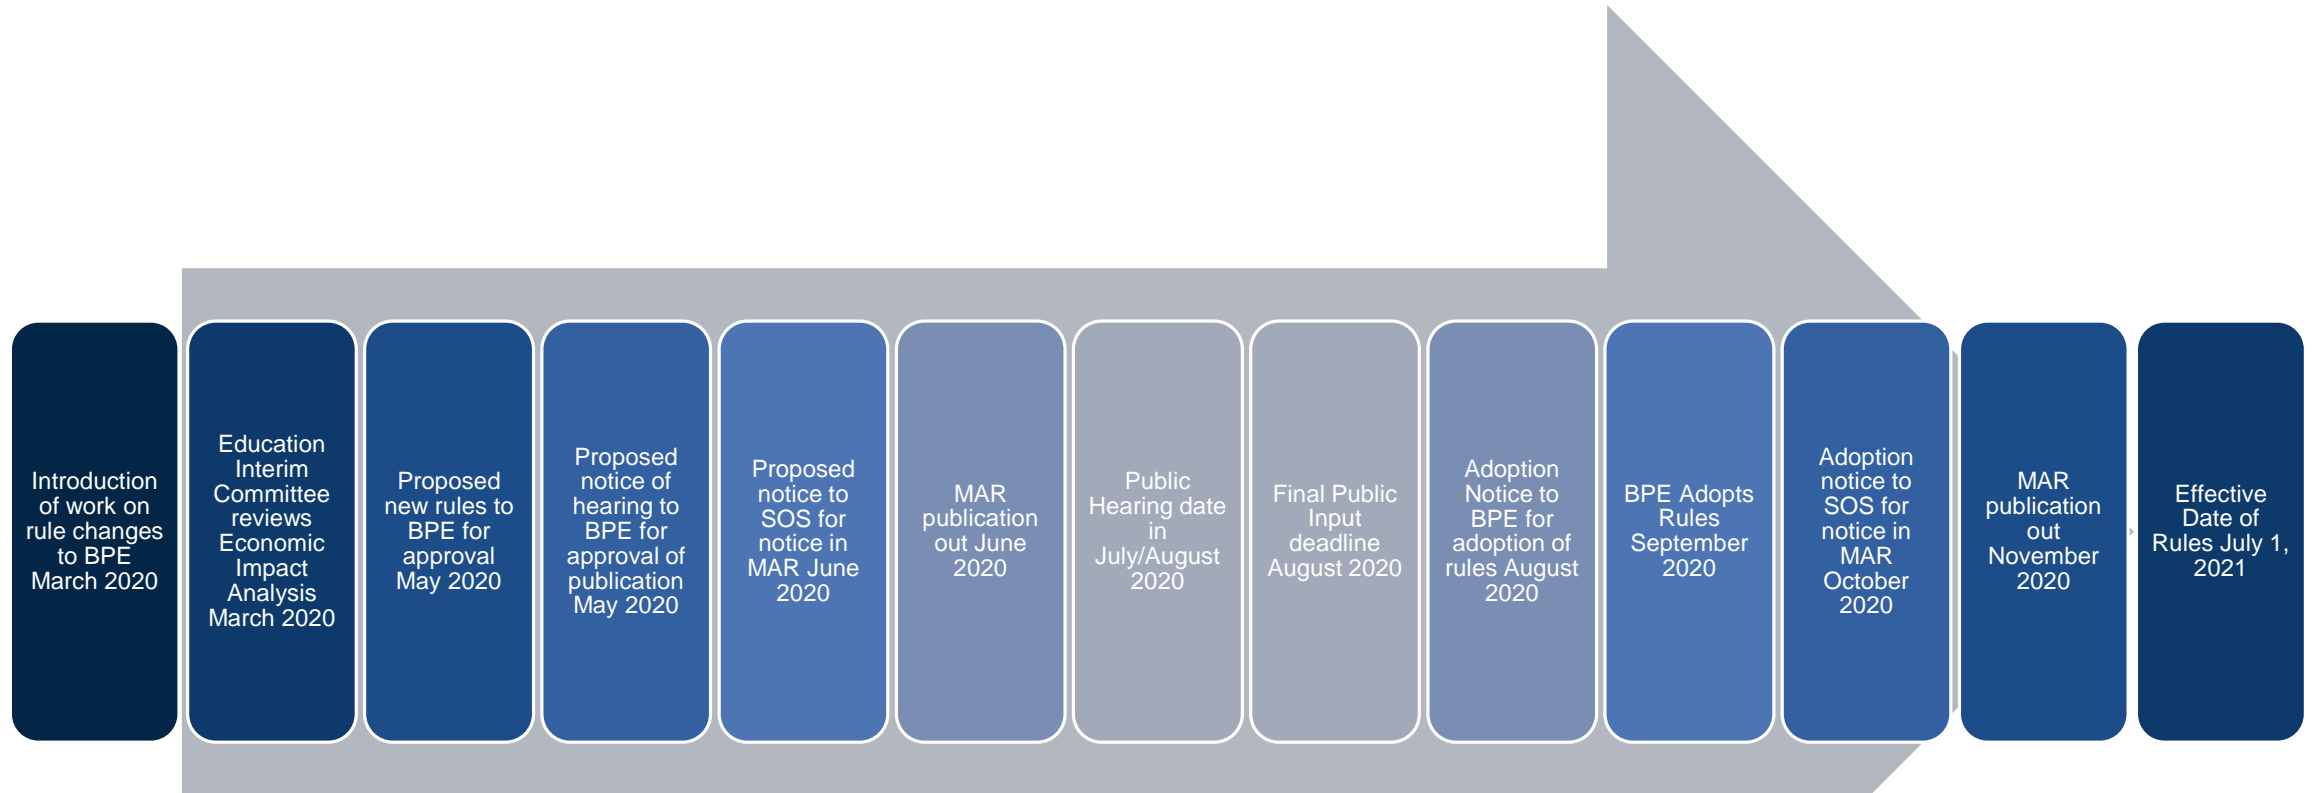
Introduction of work on rule changes to BPE March 2020

Education Interim Committee reviews Economic Impact Analysis March 2020

Proposed new rules to BPE for approval May 2020

Proposed notice of hearing to BPE for approval of publication May 2020

Proposed notice to SOS for notice in MAR June 2020

MAR publication out June 2020

Public Hearing date in July/August 2020

Final Public Input deadline August 2020

Adoption Notice to BPE for adoption of rules August 2020

BPE Adopts Rules September 2020

Adoption notice to SOS for notice in MAR October 2020

MAR publication out November 2020

Effective Date of Rules July 1, 2021